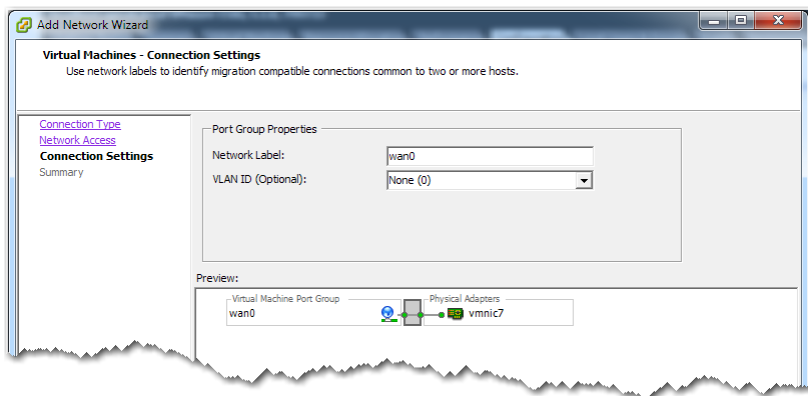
Add Network Wizard

Virtual Machines - Connection Settings
Use network labels to identify migration compatible connections common to two or more hosts.

Connection Type
Network Access
Connection Settings
Summary

Port Group Properties
Network Label: wan0
VLAN ID (Optional): None (0)

Preview:
Virtual Machine Port Group
wan0
Physical Adapters
vmnic7